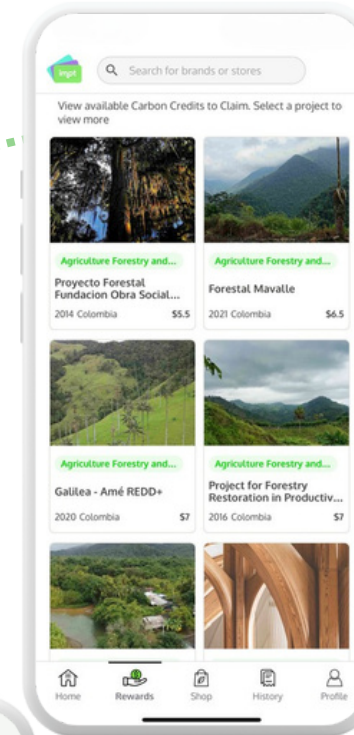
inpt

Search for brands or stores

View available Carbon Credits to Claim. Select a project to view more

Agriculture Forestry and...
Proyecto Forestal Fundacion Obra Social...
2014 Colombia $5.5

Agriculture Forestry and...
Forestal Mavalle
2021 Colombia $6.5

Agriculture Forestry and...
Galilea - Amé REDD+
2020 Colombia $7

Agriculture Forestry and...
Project for Forestry Restoration in Productiv...
2016 Colombia $7

Home
Rewards
Shop
History
Profile